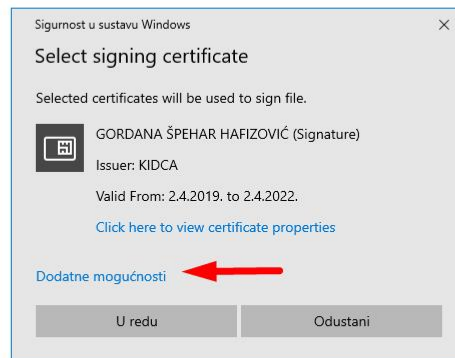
Sigurnost u sustavu Windows

×

Select signing certificate

Selected certificates will be used to sign file.

GORDANA ŠPEHAR HAFIZOVIĆ (Signature)

Issuer: KIDCA

Valid From: 2.4.2019. to 2.4.2022.

Click here to view certificate properties

Dodatne mogućnosti

U redu

Odustani